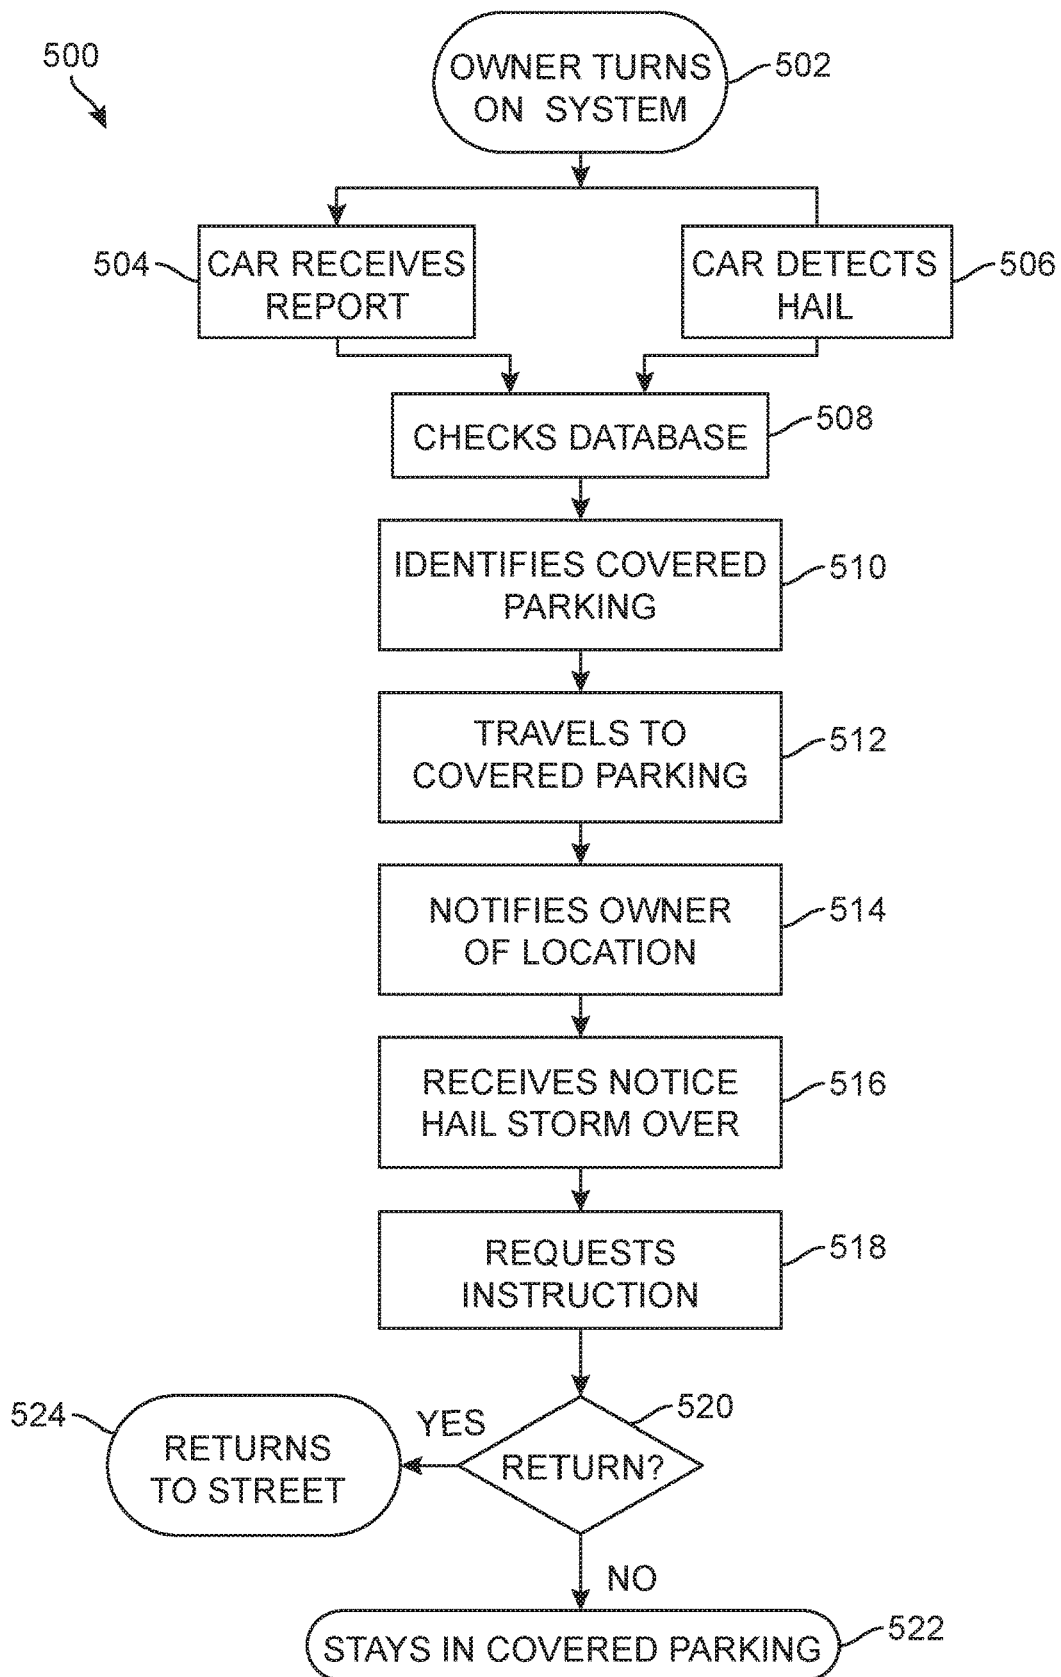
500

OWNER TURNS ON SYSTEM 502

504 CAR RECEIVES REPORT

CAR DETECTS HAIL 506

CHECKS DATABASE 508

IDENTIFIES COVERED PARKING 510

TRAVELS TO COVERED PARKING 512

NOTIFIES OWNER OF LOCATION 514

RECEIVES NOTICE HAIL STORM OVER 516

REQUESTS INSTRUCTION 518

RETURN? 520

YES

524 RETURNS TO STREET

NO

STAYS IN COVERED PARKING 522